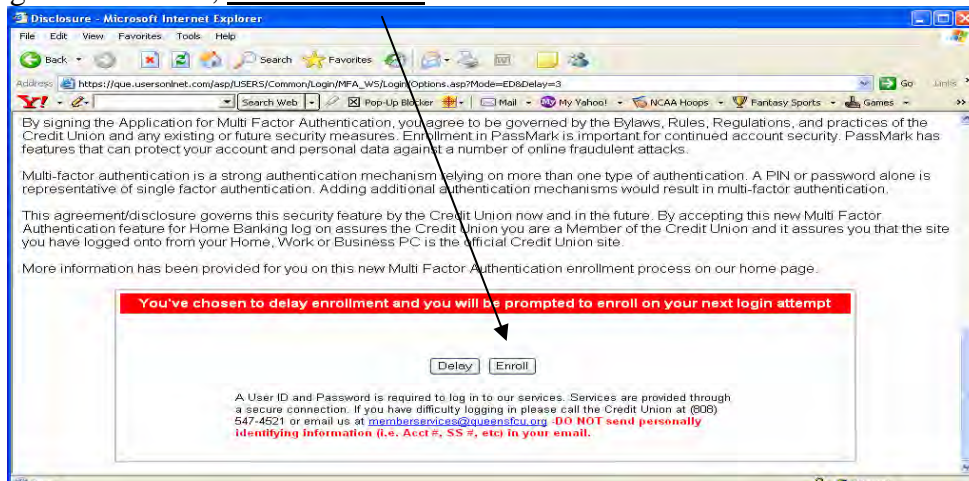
Disclosure - Microsoft Internet Explorer

File Edit View Favorites Tools Help

Back Search Favorites

Address https://que.usersonlnet.com/asp/USERS/Common/Login/MFA_WS/LoginOptions.asp?Mode=ED&Delay=3 Go Links

Search Web Pop-Up Blocker Mail My Yahoo! NCAA Hoops Fantasy Sports Games

By signing the Application for Multi Factor Authentication, you agree to be governed by the Bylaws, Rules, Regulations, and practices of the Credit Union and any existing or future security measures. Enrollment in PassMark is important for continued account security. PassMark has features that can protect your account and personal data against a number of online fraudulent attacks.

Multi-factor authentication is a strong authentication mechanism relying on more than one type of authentication. A PIN or password alone is representative of single factor authentication. Adding additional authentication mechanisms would result in multi-factor authentication.

This agreement/disclosure governs this security feature by the Credit Union now and in the future. By accepting this new Multi Factor Authentication feature for Home Banking log on assures the Credit Union you are a Member of the Credit Union and it assures you that the site you have logged onto from your Home, Work or Business PC is the official Credit Union site.

More information has been provided for you on this new Multi Factor Authentication enrollment process on our home page.

You've chosen to delay enrollment and you will be prompted to enroll on your next login attempt

Delay Enroll

A User ID and Password is required to log in to our services. Services are provided through a secure connection. If you have difficulty logging in please call the Credit Union at (808) 547-4521 or email us at memberservices@queensfcu.org -DO NOT send personally identifying information (i.e. Acct #, SS #, etc) in your email.